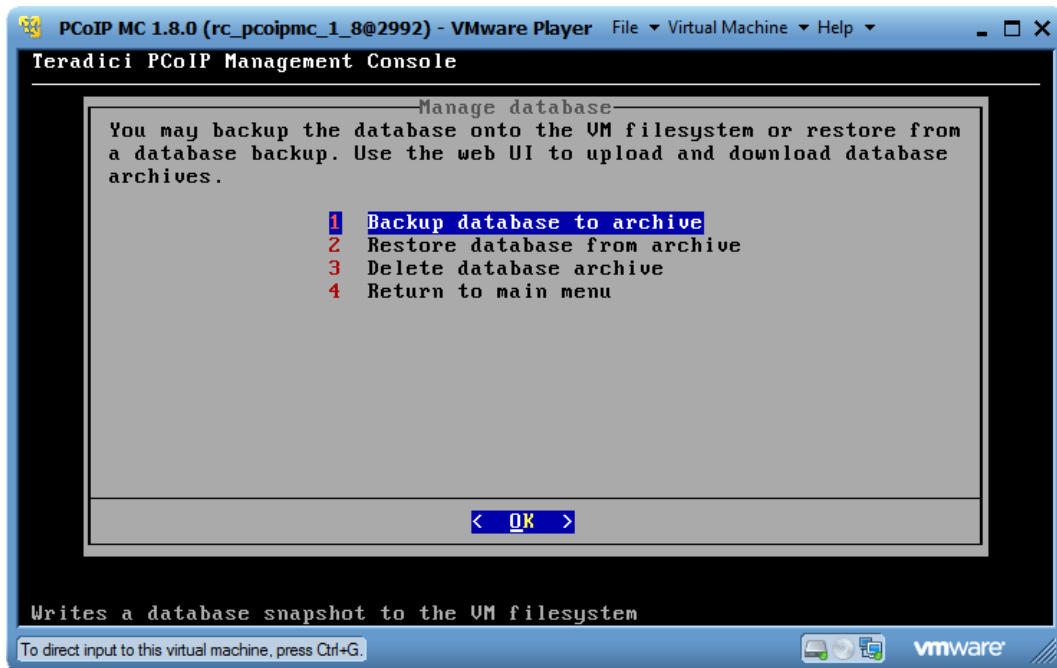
PCoIP MC 1.8.0 (rc_pcoipmc_1_8@2992) - VMware Player File ▾ Virtual Machine ▾ Help ▾

Teradici PCoIP Management Console

Manage database

You may backup the database onto the VM filesystem or restore from a database backup. Use the web UI to upload and download database archives.

1 Backup database to archive
2 Restore database from archive
3 Delete database archive
4 Return to main menu

< OK >

Writes a database snapshot to the VM filesystem

To direct input to this virtual machine, press Ctrl+G.

vmware